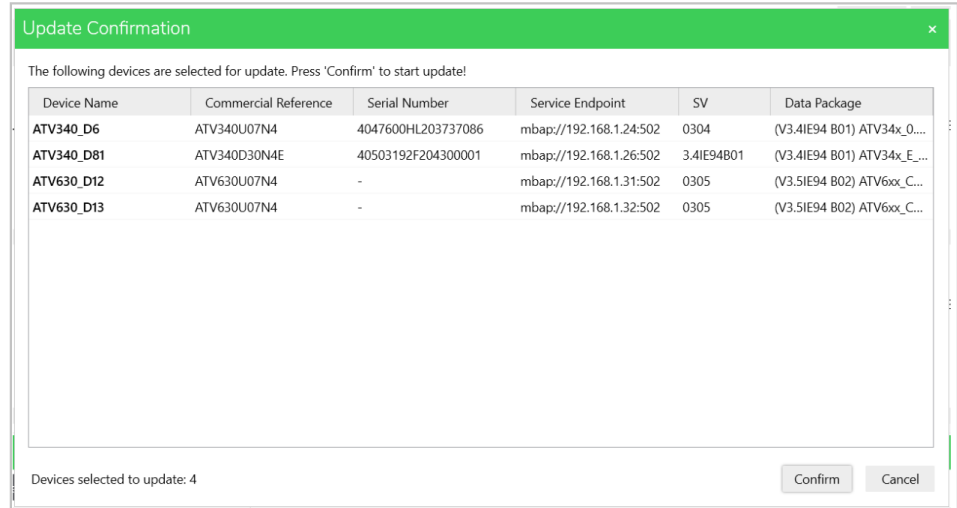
Update Confirmation

×

The following devices are selected for update. Press 'Confirm' to start update!

| Device Name | Commercial Reference | Serial Number | Service Endpoint | SV | Data Package |
|---|---|---|---|---|---|
| ATV340_D6 | ATV340U07N4 | 4047600HL203737086 | mbap://192.168.1.24:502 | 0304 | (V3.4IE94 B01) ATV34x_0.... |
| ATV340_D81 | ATV340D30N4E | 40503192F204300001 | mbap://192.168.1.26:502 | 3.4IE94B01 | (V3.4IE94 B01) ATV34x_E_... |
| ATV630_D12 | ATV630U07N4 | - | mbap://192.168.1.31:502 | 0305 | (V3.5IE94 B02) ATV6xx_C... |
| ATV630_D13 | ATV630U07N4 | - | mbap://192.168.1.32:502 | 0305 | (V3.5IE94 B02) ATV6xx_C... |

Devices selected to update: 4

Confirm

Cancel